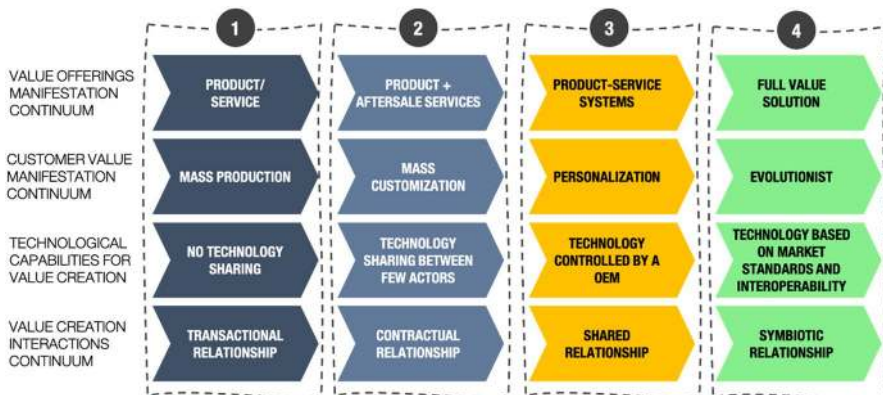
| | 1 | 2 | 3 | 4 |
|---|---|---|---|---|
| VALUE OFFERINGS MANIFESTATION CONTINUUM | PRODUCT/ SERVICE | PRODUCT + AFTERSALE SERVICES | PRODUCT-SERVICE SYSTEMS | FULL VALUE SOLUTION |
| CUSTOMER VALUE MANIFESTATION CONTINUUM | MASS PRODUCTION | MASS CUSTOMIZATION | PERSONALIZATION | EVOLUTIONIST |
| TECHNOLOGICAL CAPABILITIES FOR VALUE CREATION | NO TECHNOLOGY SHARING | TECHNOLOGY SHARING BETWEEN FEW ACTORS | TECHNOLOGY CONTROLLED BY A OEM | TECHNOLOGY BASED ON MARKET STANDARDS AND INTEROPERABILITY |
| VALUE CREATION INTERACTIONS CONTINUUM | TRANSACTIONAL RELATIONSHIP | CONTRACTUAL RELATIONSHIP | SHARED RELATIONSHIP | SYMBIOTIC RELATIONSHIP |